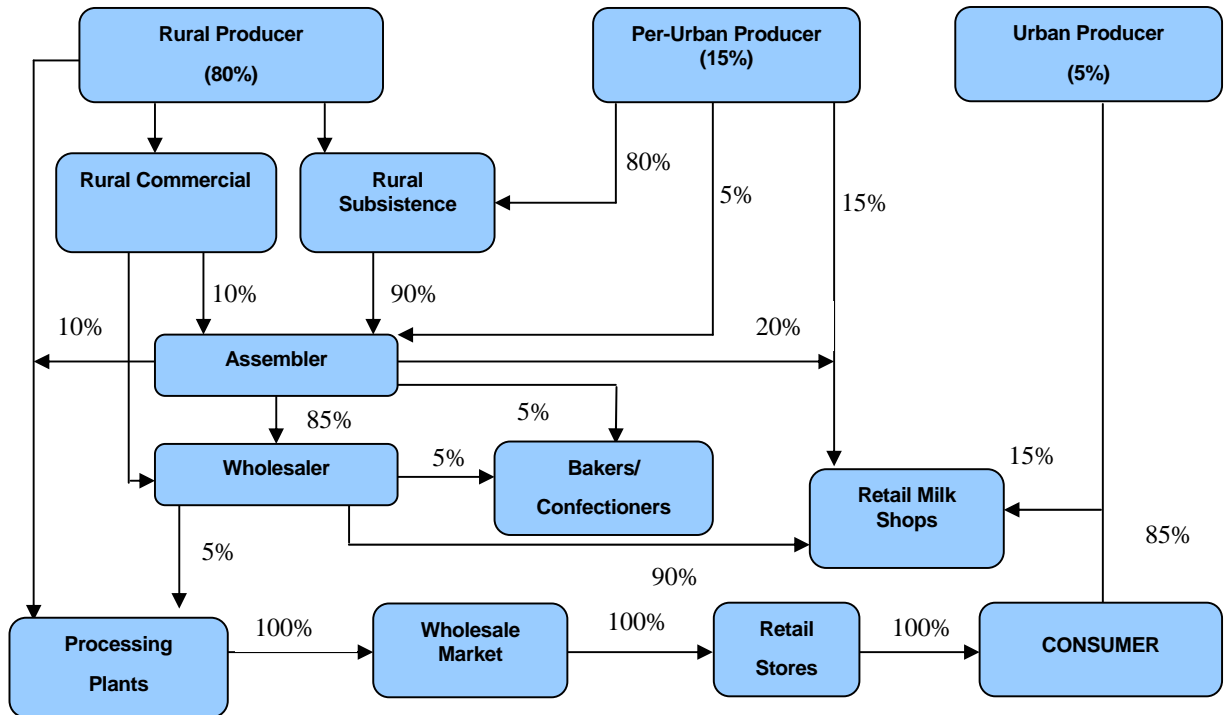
Rural Producer (80%)

Per-Urban Producer (15%)

Urban Producer (5%)

Rural Commercial

Rural Subsistence

80%

5%

15%

10%

90%

10%

20%

Assembler

85%

5%

Wholesaler

5%

Bakers/ Confectioners

15%

Retail Milk Shops

5%

85%

90%

Processing Plants

100%

Wholesale Market

100%

Retail Stores

100%

CONSUMER